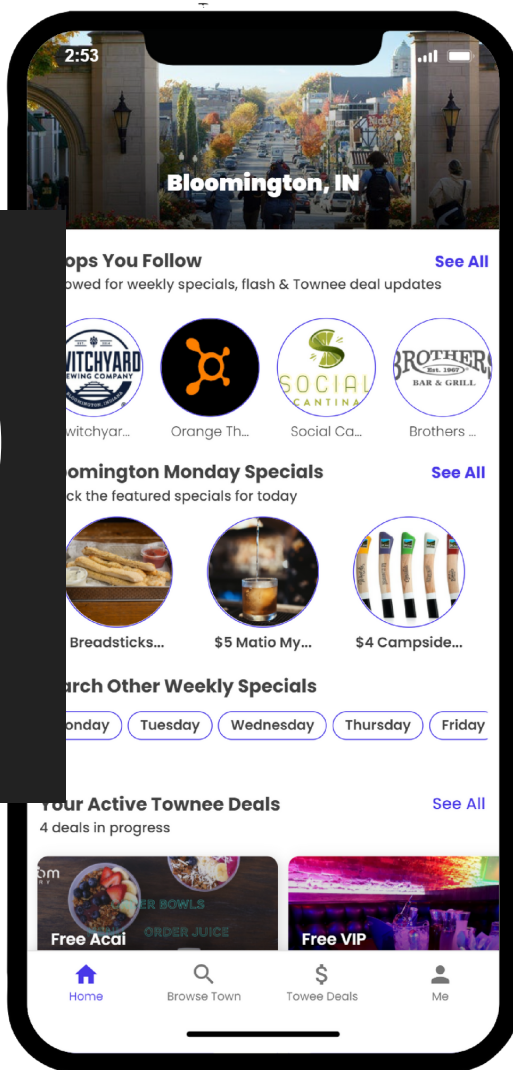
2:53

Bloomington, IN

ops You Follow
owed for weekly specials, flash & Townee deal updates

See All

WITCHYARD
EWING COMPANY

SOCIAL
CANTINA

BROTHERS
Est. 1967
BAR & GRILL

witchyar...

Orange Th...

Social Ca...

Brothers ...

omington Monday Specials
ck the featured specials for today

See All

Breadsticks...

$5 Matio My...

$4 Campside...

arch Other Weekly Specials

onday

Tuesday

Wednesday

Thursday

Friday

Your Active Townee Deals
4 deals in progress

See All

Free Acai

Free VIP

Home

Browse Town

Towee Deals

Me